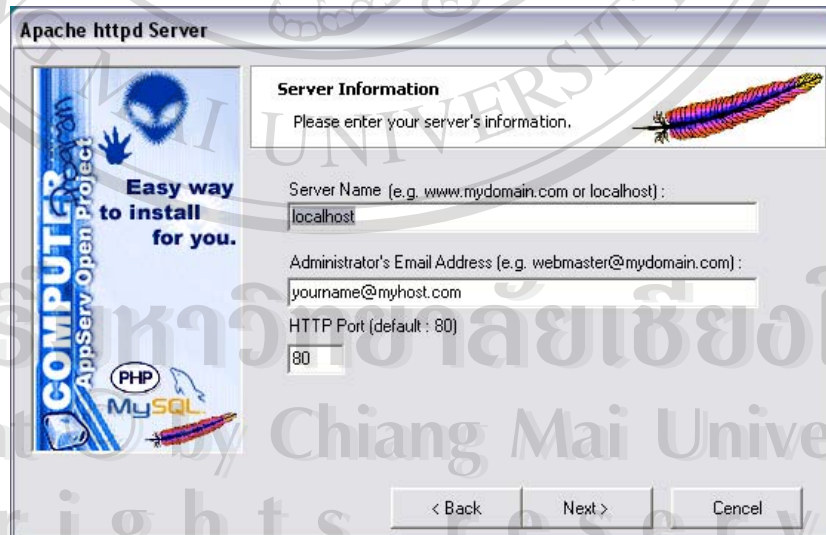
Apache httpd Server

COMPUTER AppServ Open Project

Easy way to install for you.

PHP

MySQL

Server Information

Please enter your server's information.

Server Name (e.g. www.mydomain.com or localhost) :

localhost

Administrator's Email Address (e.g. webmaster@mydomain.com) :

yourname@myhost.com

HTTP Port (default : 80)

80

< Back

Next >

Cencel

MAI UNIVERSITY

ลิขสิทธิ์มหาวิทยาลัยเชียงใหม่

Copyright © by Chiang Mai University

All rights reserved